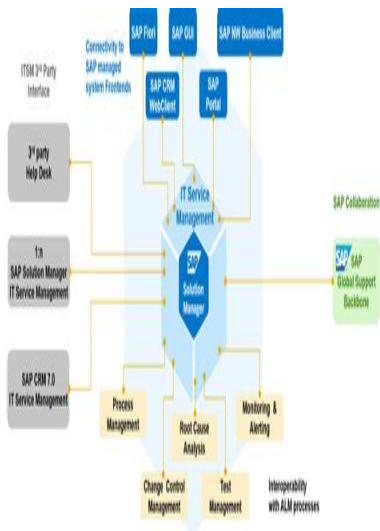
SAP Fiori

SAP GUI

SAP NW Business Client

Connectivity to SAP managed system Frontends

ITSM 3rd Party Interface

SAP CRM WebClient

SAP Portal

3rd party Help Desk

IT Service Management

SAP Collaboration

1:n SAP Solution Manager IT Service Management

SAP Solution Manager

SAP Global Support Backbone

SAP CRM 7.0 IT Service Management

Process Management

Root Cause Analysis

Monitoring & Alerting

Change Control Management

Test Management

Interoperability with ALM processes